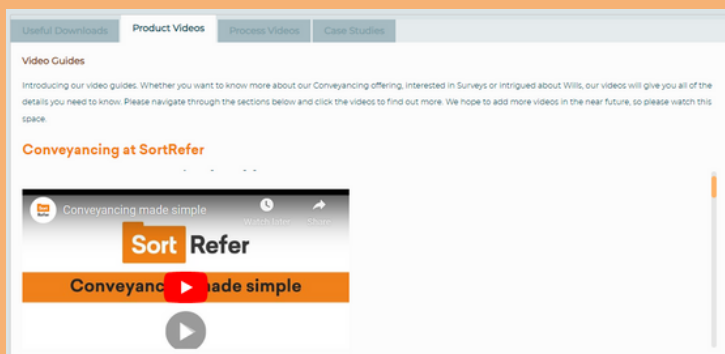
Useful Downloads | Product Videos | Process Videos | Case Studies

Video Guides

Introducing our video guides. Whether you want to know more about our Conveyancing offering, interested in Surveys or intrigued about Wills, our videos will give you all of the details you need to know. Please navigate through the sections below and click the videos to find out more. We hope to add more videos in the near future, so please watch this space.

Conveyancing at SortRefer

Sort Refer

Conveyancing made simple

Watch later

Share

Sort Refer

Conveyanc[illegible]ade simple